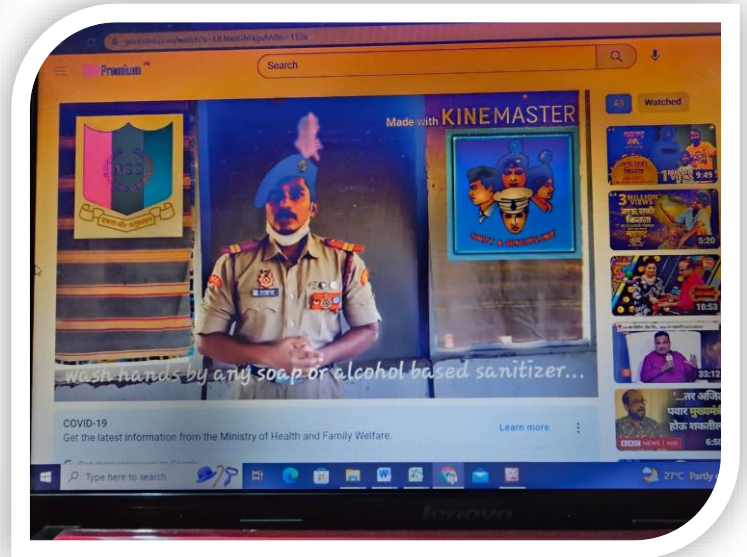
youtube.com/watch?v=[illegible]

Premium

Search

All

Watched

Made with KINEMASTER

NCC

एकता और अनुशासन

UNITY & DISCIPLINE

wash hands by any soap or alcohol based sanitizer...

COVID-19

Get the latest information from the Ministry of Health and Family Welfare.

Learn more

9:49

3 BILLION VIEWS

5:20

18:53

33:12

...तर अजित पवार मुख्यमंत्री होऊ शकतील

BBC NEWS

6:5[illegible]

Type here to search

27°C Partly

lenovo